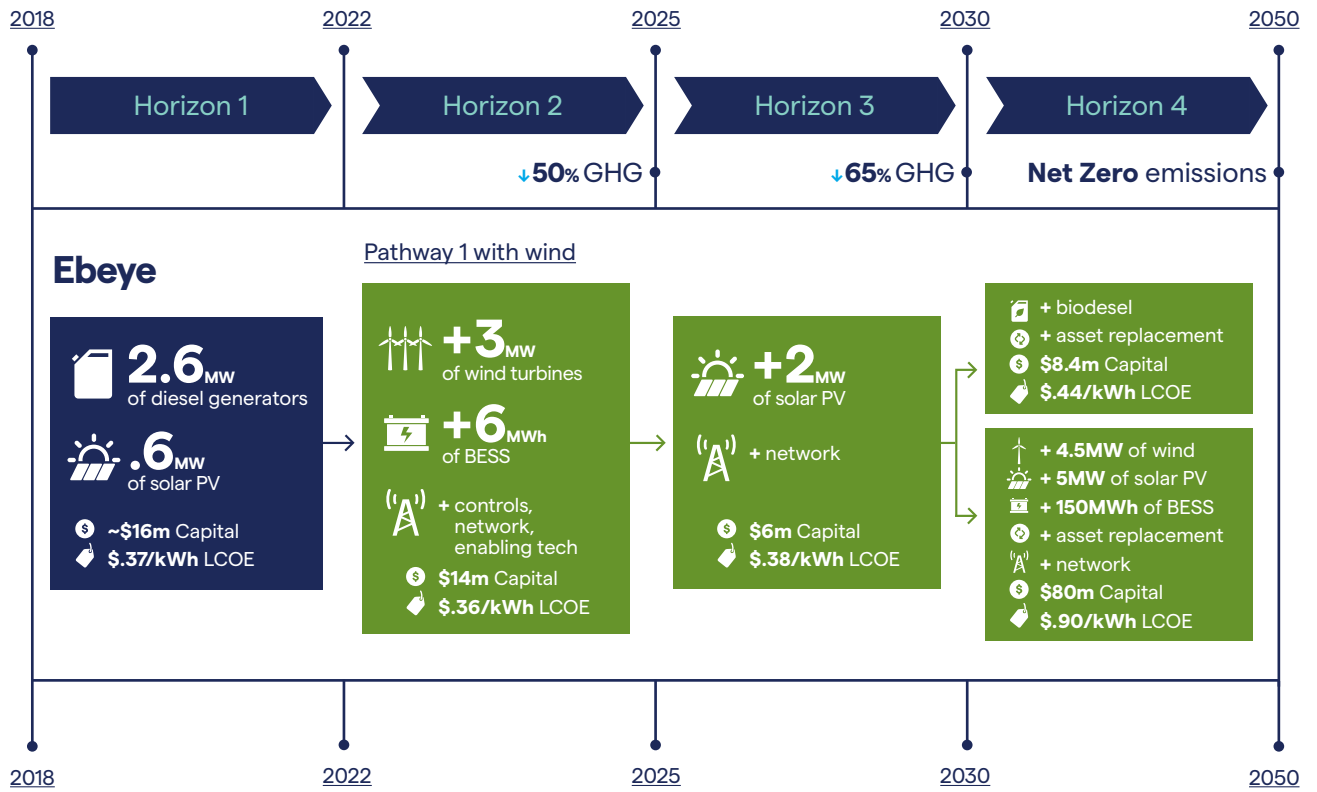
2018 2022 2025 2030 2050

Horizon 1

Horizon 2

Horizon 3

Horizon 4

↓50% GHG

↓65% GHG

Net Zero emissions

Ebeye

2.6MW of diesel generators

.6MW of solar PV

~$16m Capital

$.37/kWh LCOE

Pathway 1 with wind

+3MW of wind turbines

+6MWh of BESS

+ controls, network, enabling tech

$14m Capital

$.36/kWh LCOE

+2MW of solar PV

+ network

$6m Capital

$.38/kWh LCOE

+ biodiesel

+ asset replacement

$8.4m Capital

$.44/kWh LCOE

+ 4.5MW of wind

+ 5MW of solar PV

+ 150MWh of BESS

+ asset replacement

+ network

$80m Capital

$.90/kWh LCOE

2018 2022 2025 2030 2050